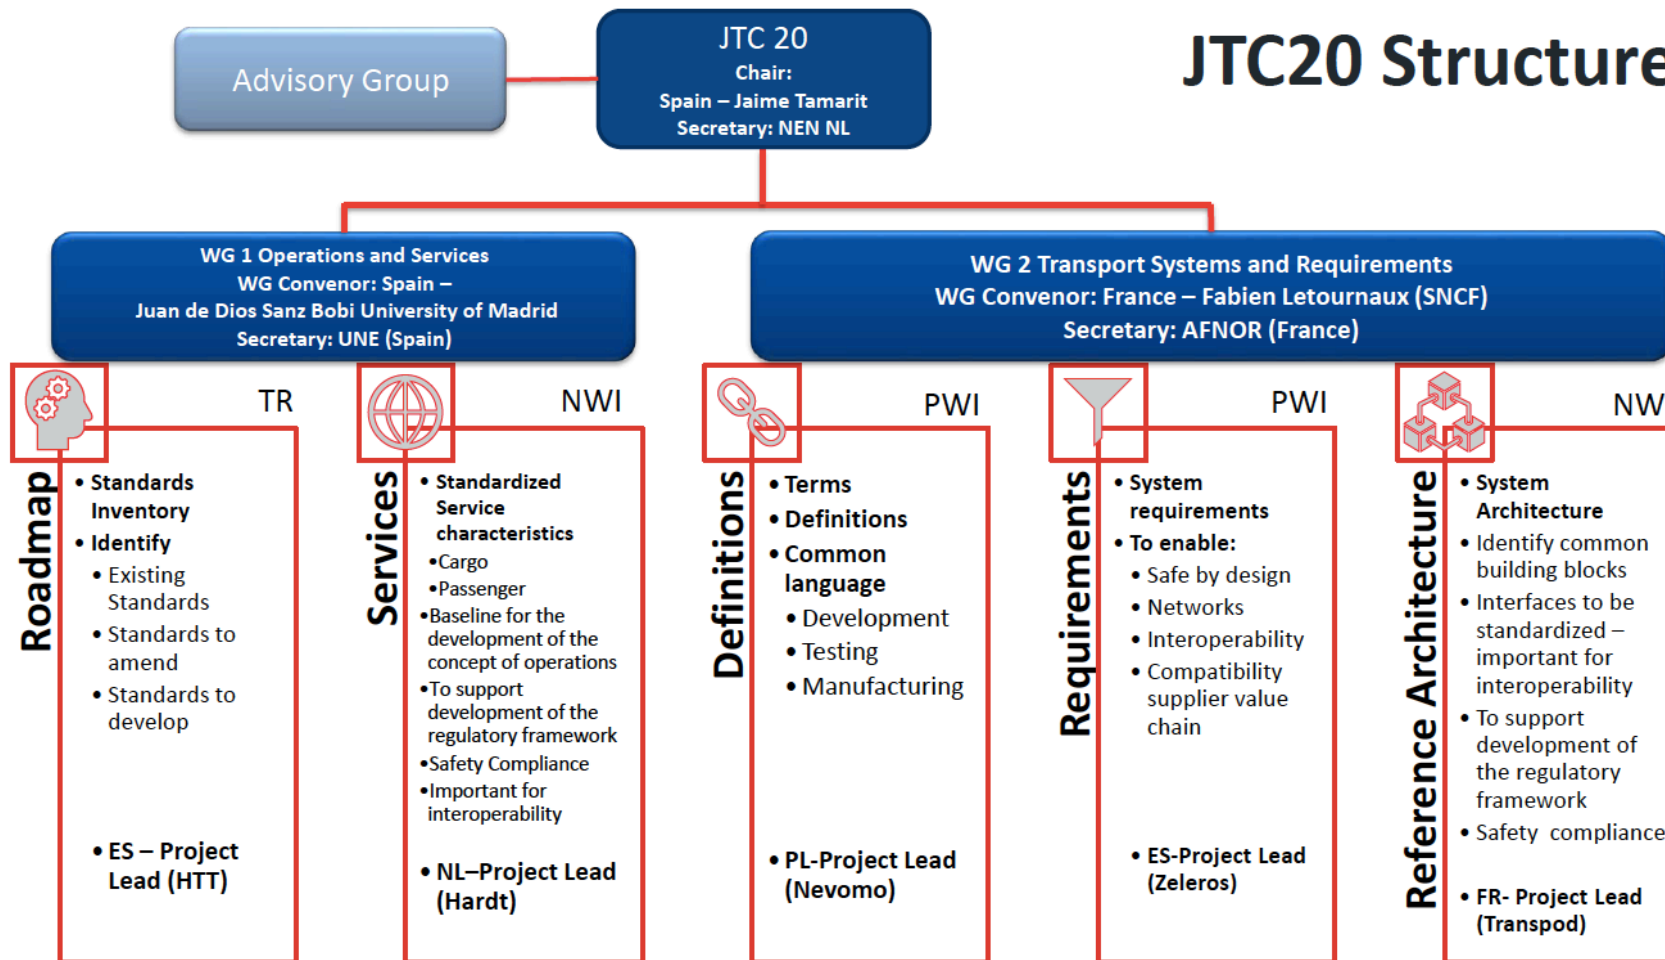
Advisory Group

JTC 20
Chair:
Spain – Jaime Tamarit
Secretary: NEN NL

JTC20 Structure

WG 1 Operations and Services
WG Convenor: Spain –
Juan de Dios Sanz Bobi University of Madrid
Secretary: UNE (Spain)

WG 2 Transport Systems and Requirements
WG Convenor: France – Fabien Letournaux (SNCF)
Secretary: AFNOR (France)

Roadmap

TR

• Standards Inventory
• Identify
• Existing Standards
• Standards to amend
• Standards to develop

• ES – Project Lead (HTT)

Services

NWI

• Standardized Service characteristics
•Cargo
•Passenger
•Baseline for the development of the concept of operations
•To support development of the regulatory framework
•Safety Compliance
•Important for interoperability

• NL–Project Lead (Hardt)

Definitions

PWI

• Terms
• Definitions
• Common language
• Development
• Testing
• Manufacturing

• PL-Project Lead (Nevomo)

Requirements

PWI

• System requirements
• To enable:
• Safe by design
• Networks
• Interoperability
• Compatibility supplier value chain

• ES-Project Lead (Zeleros)

Reference Architecture

NW

• System Architecture
• Identify common building blocks
• Interfaces to be standardized – important for interoperability
• To support development of the regulatory framework
• Safety compliance

• FR- Project Lead (Transpod)